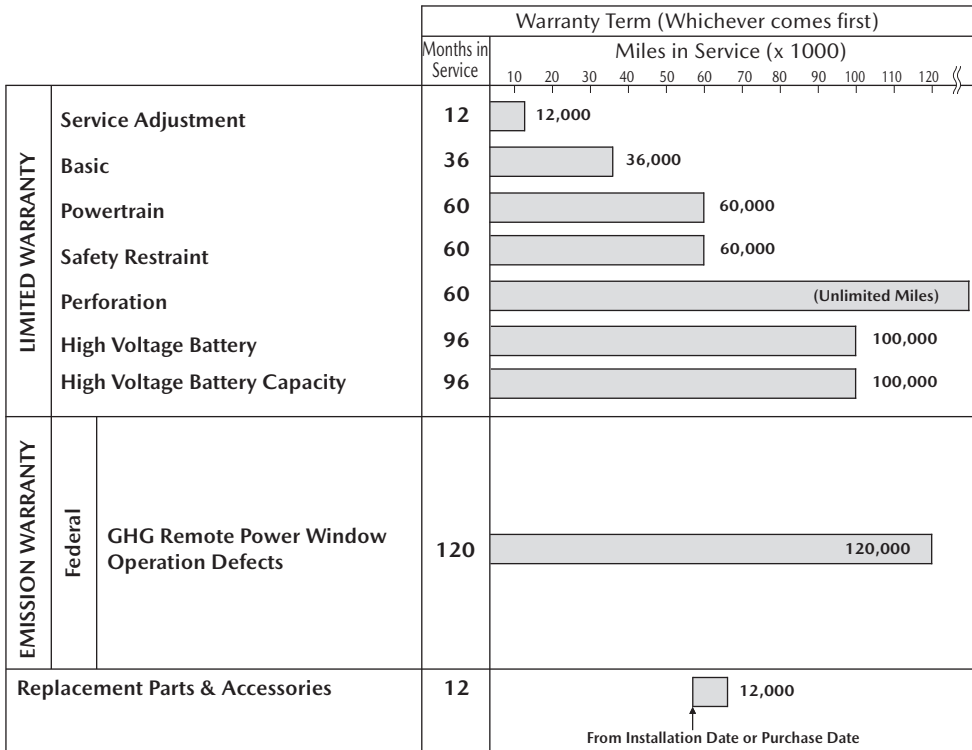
| | | Warranty Term (Whichever comes first) | |
|---|---|---|---|
| | | Months in Service | Miles in Service (x 1000) 10 20 30 40 50 60 70 80 90 100 110 120 |
| LIMITED WARRANTY | Service Adjustment | 12 | 12,000 |
| | Basic | 36 | 36,000 |
| | Powertrain | 60 | 60,000 |
| | Safety Restraint | 60 | 60,000 |
| | Perforation | 60 | (Unlimited Miles) |
| | High Voltage Battery | 96 | 100,000 |
| | High Voltage Battery Capacity | 96 | 100,000 |
| EMISSION WARRANTY | Federal — GHG Remote Power Window Operation Defects | 120 | 120,000 |
| Replacement Parts & Accessories | | 12 | 12,000 From Installation Date or Purchase Date |